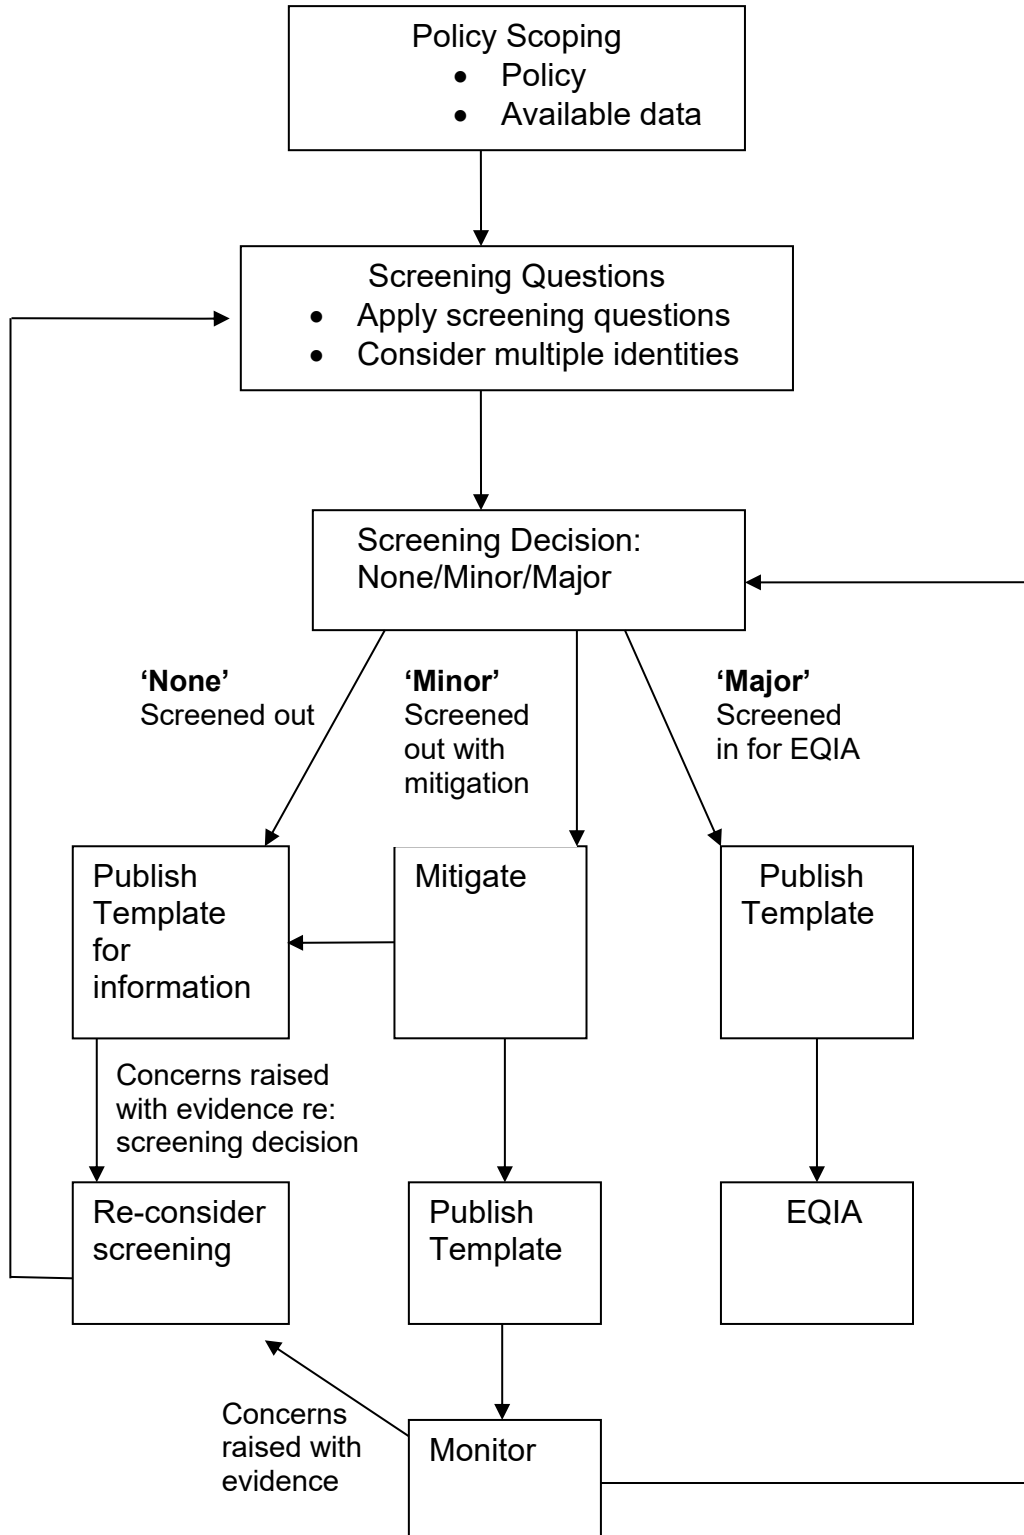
Policy Scoping
• Policy
• Available data

Screening Questions
• Apply screening questions
• Consider multiple identities

Screening Decision: None/Minor/Major

**'None'** Screened out

**'Minor'** Screened out with mitigation

**'Major'** Screened in for EQIA

Publish Template for information

Mitigate

Publish Template

Concerns raised with evidence re: screening decision

Re-consider screening

Publish Template

EQIA

Concerns raised with evidence

Monitor